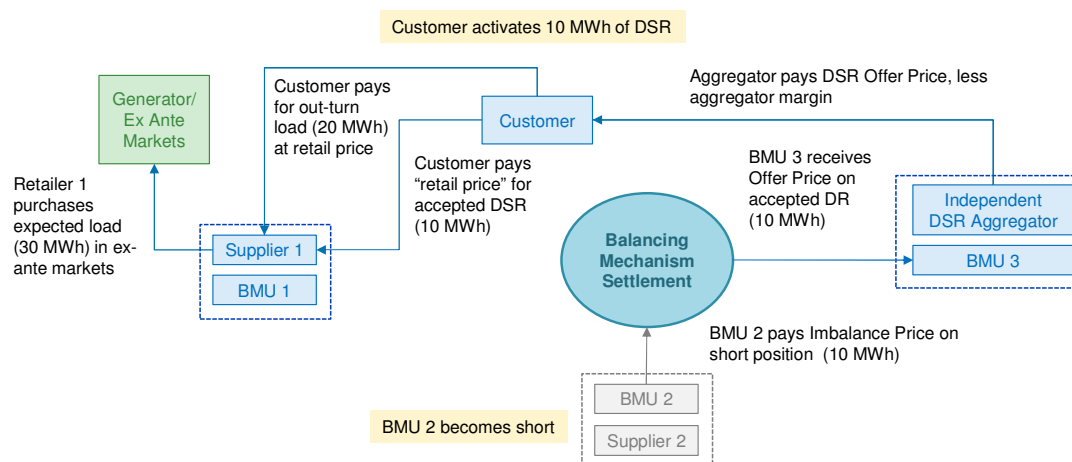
Customer activates 10 MWh of DSR

Generator/ Ex Ante Markets

Customer pays for out-turn load (20 MWh) at retail price

Customer

Aggregator pays DSR Offer Price, less aggregator margin

Retailer 1 purchases expected load (30 MWh) in ex-ante markets

Customer pays "retail price" for accepted DSR (10 MWh)

BMU 3 receives Offer Price on accepted DR (10 MWh)

Independent DSR Aggregator

Supplier 1

BMU 1

Balancing Mechanism Settlement

BMU 3

BMU 2 pays Imbalance Price on short position (10 MWh)

BMU 2

BMU 2 becomes short

Supplier 2